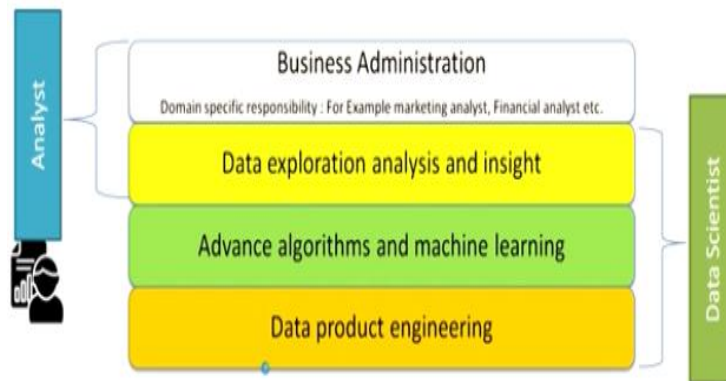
Analyst

Business Administration

Domain specific responsibility : For Example marketing analyst, Financial analyst etc.

Data exploration analysis and insight

Advance algorithms and machine learning

Data product engineering

Data Scientist